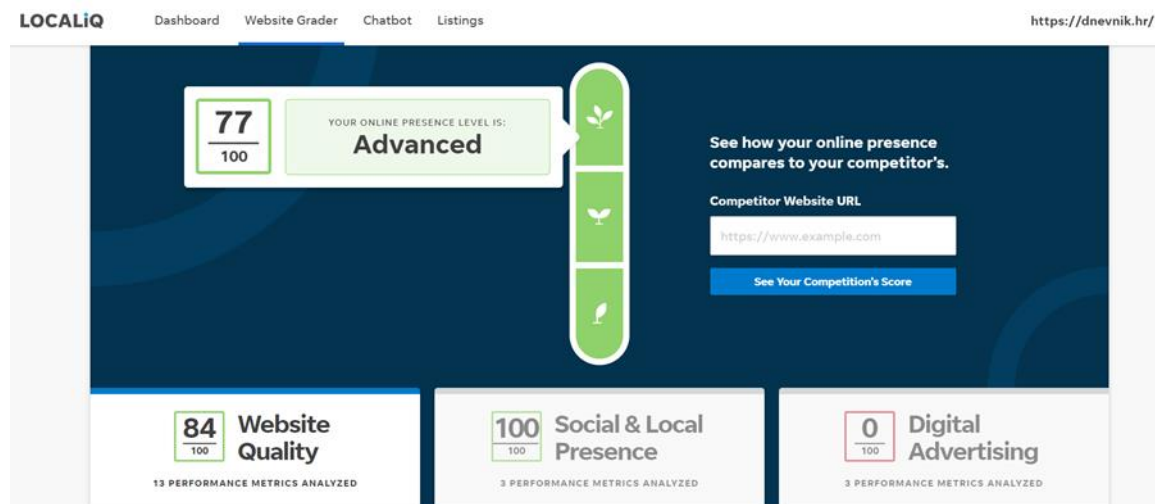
LOCALiQ Dashboard Website Grader Chatbot Listings https://dnevnik.hr/

77
100

YOUR ONLINE PRESENCE LEVEL IS:
Advanced

See how your online presence compares to your competitor's.

Competitor Website URL

https://www.example.com

See Your Competition's Score

84
100
Website Quality
13 PERFORMANCE METRICS ANALYZED

100
100
Social & Local Presence
3 PERFORMANCE METRICS ANALYZED

0
100
Digital Advertising
3 PERFORMANCE METRICS ANALYZED